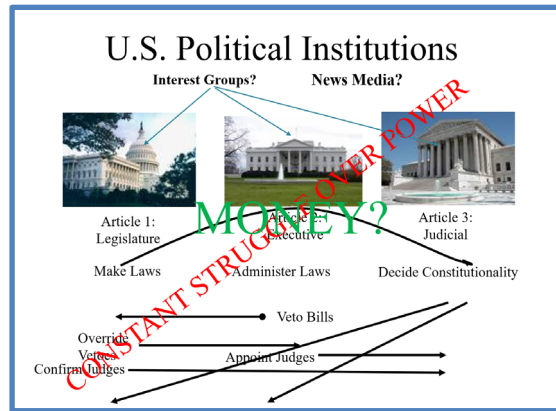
U.S. Political Institutions

Interest Groups?

News Media?

CONSTANT STRUGGLE OVER POWER

MONEY?

Article 1: Legislature

Article 2: Executive

Article 3: Judicial

Make Laws

Administer Laws

Decide Constitutionality

Veto Bills

Override Vetoes

Appoint Judges

Confirm Judges